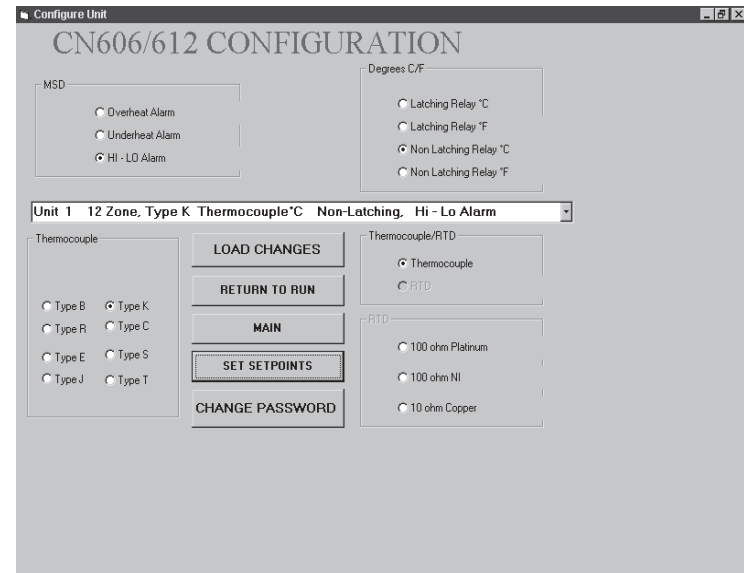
Configure Unit

CN606/612 CONFIGURATION

MSD

Overheat Alarm

Underheat Alarm

HI - LO Alarm

Degrees C/F

Latching Relay °C

Latching Relay °F

Non Latching Relay °C

Non Latching Relay °F

Unit 1 12 Zone, Type K Thermocouple°C Non-Latching, Hi - Lo Alarm

Thermocouple

Type B

Type K

Type R

Type C

Type E

Type S

Type J

Type T

LOAD CHANGES

RETURN TO RUN

MAIN

SET SETPOINTS

CHANGE PASSWORD

Thermocouple/RTD

Thermocouple

RTD

RTD

100 ohm Platinum

100 ohm NI

10 ohm Copper